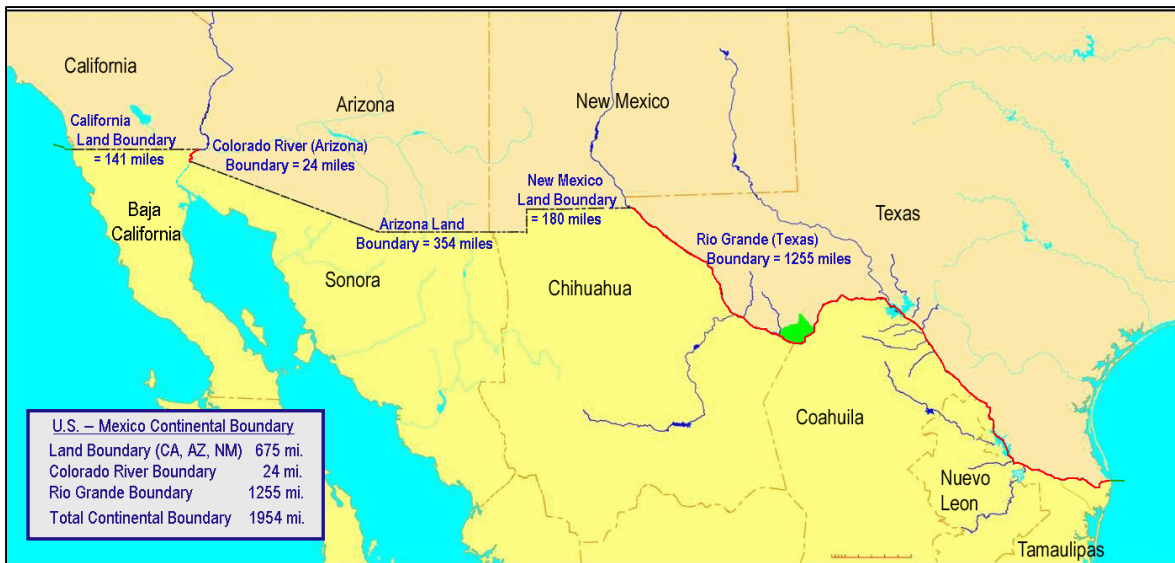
California

California Land Boundary = 141 miles

Colorado River (Arizona) Boundary = 24 miles

Arizona

New Mexico

New Mexico Land Boundary = 180 miles

Texas

Baja California

Arizona Land Boundary = 354 miles

Rio Grande (Texas) Boundary = 1255 miles

Sonora

Chihuahua

Coahuila

Nuevo Leon

Tamaulipas

| U.S. – Mexico Continental Boundary | |
|---|---|
| Land Boundary (CA, AZ, NM) | 675 mi. |
| Colorado River Boundary | 24 mi. |
| Rio Grande Boundary | 1255 mi. |
| Total Continental Boundary | 1954 mi. |